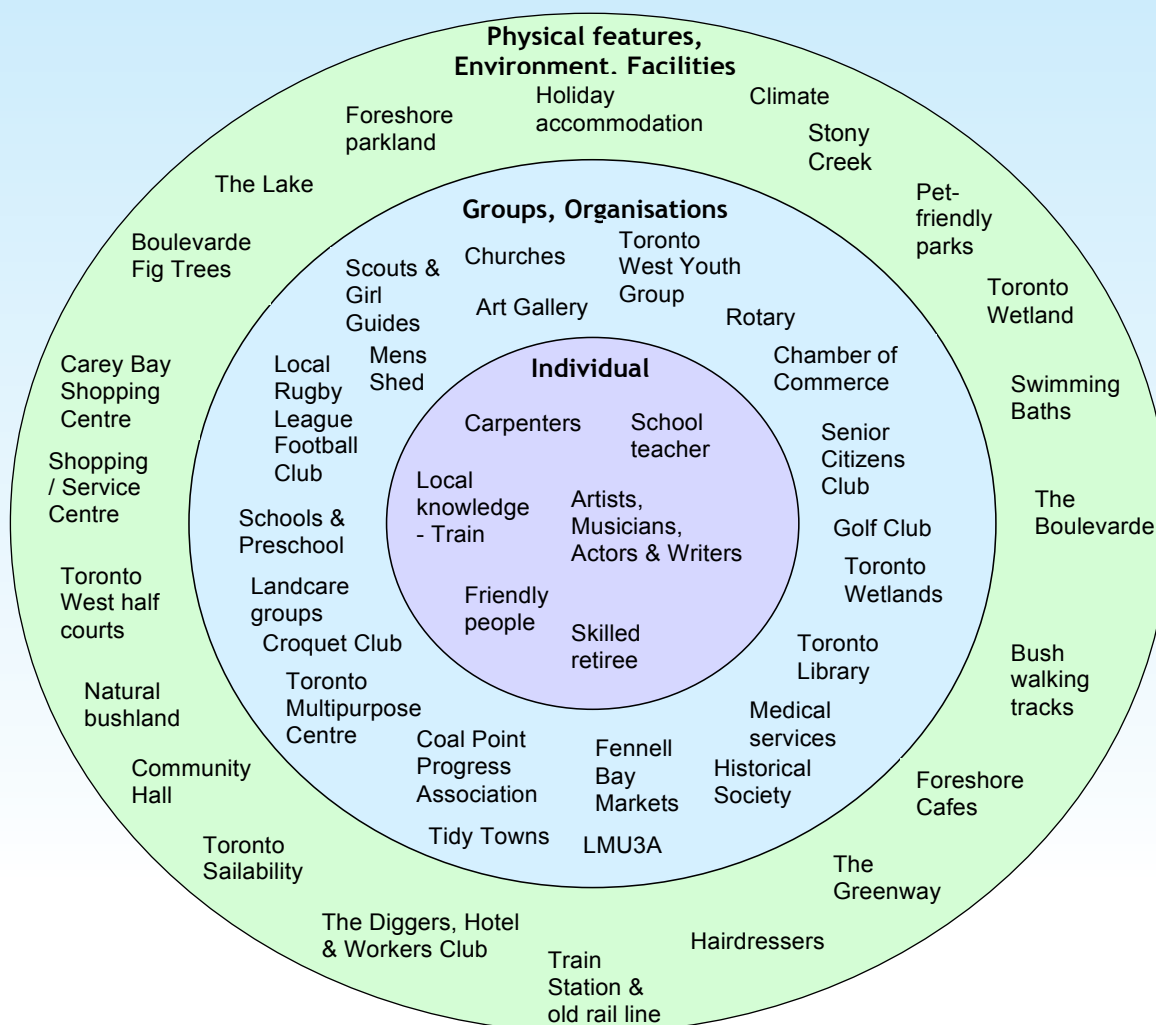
Physical features, Environment, Facilities

Foreshore parkland

Holiday accommodation

Climate

Stony Creek

The Lake

Pet-friendly parks

Boulevarde Fig Trees

Toronto Wetland

Carey Bay Shopping Centre

Swimming Baths

Shopping / Service Centre

The Boulevarde

Toronto West half courts

Bush walking tracks

Natural bushland

Community Hall

Foreshore Cafes

Toronto Sailability

The Greenway

The Diggers, Hotel & Workers Club

Hairdressers

Train Station & old rail line

Groups, Organisations

Scouts & Girl Guides

Churches

Toronto West Youth Group

Art Gallery

Rotary

Local Rugby League Football Club

Mens Shed

Chamber of Commerce

Senior Citizens Club

Schools & Preschool

Golf Club

Toronto Wetlands

Landcare groups

Croquet Club

Toronto Library

Toronto Multipurpose Centre

Medical services

Coal Point Progress Association

Fennell Bay Markets

Historical Society

Tidy Towns

LMU3A

Individual

Carpenters

School teacher

Local knowledge - Train

Artists, Musicians, Actors & Writers

Friendly people

Skilled retiree